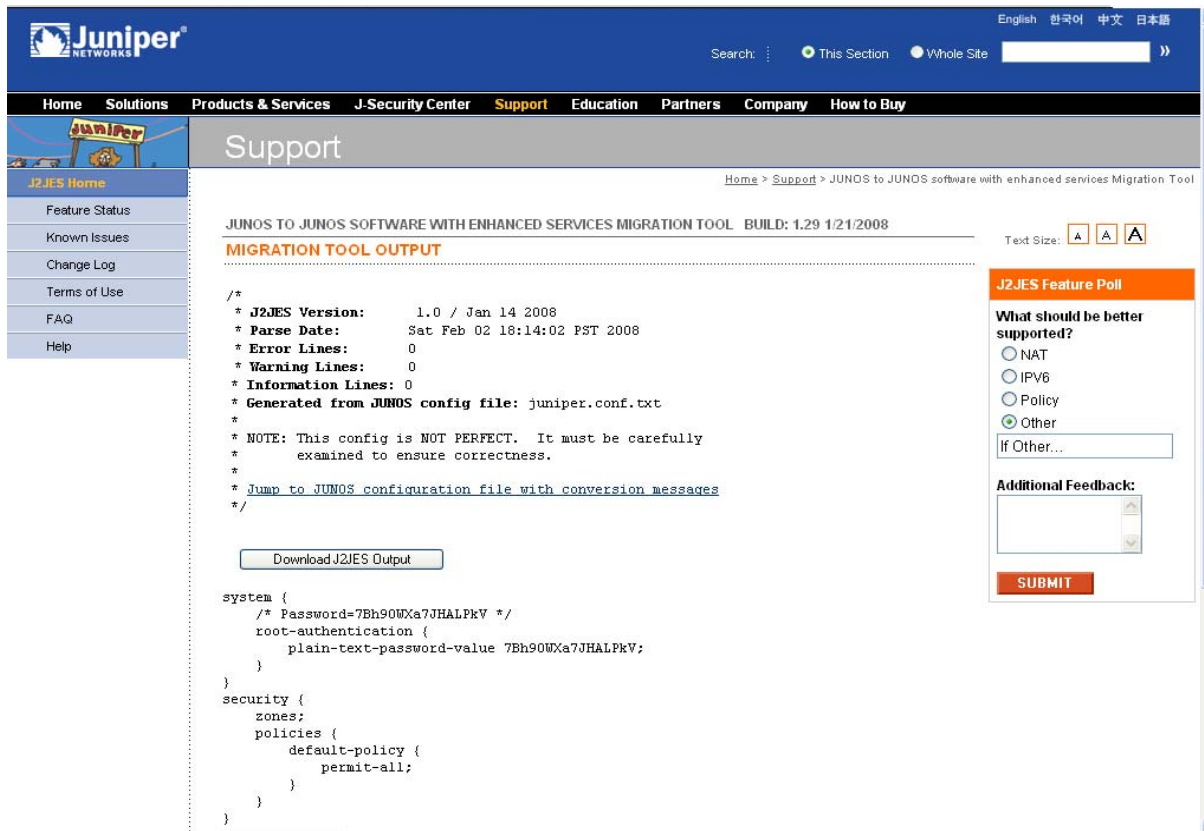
Juniper NETWORKS

English 한국어 中文 日本語

Search: This Section Whole Site »

Home Solutions Products & Services J-Security Center Support Education Partners Company How to Buy

JUNIPER

Support

J2JES Home
Feature Status
Known Issues
Change Log
Terms of Use
FAQ
Help

Home > Support > JUNOS to JUNOS software with enhanced services Migration Tool

JUNOS TO JUNOS SOFTWARE WITH ENHANCED SERVICES MIGRATION TOOL BUILD: 1.29 1/21/2008

MIGRATION TOOL OUTPUT

Text Size: A A A

/*
 * J2JES Version: 1.0 / Jan 14 2008
 * Parse Date: Sat Feb 02 18:14:02 PST 2008
 * Error Lines: 0
 * Warning Lines: 0
 * Information Lines: 0
 * Generated from JUNOS config file: juniper.conf.txt
 *
 * NOTE: This config is NOT PERFECT. It must be carefully
 *       examined to ensure correctness.
 *
 * Jump to JUNOS configuration file with conversion messages
 */

Download J2JES Output

system {
    /* Password=7Bh90WXa7JHALPkV */
    root-authentication {
        plain-text-password-value 7Bh90WXa7JHALPkV;
    }
}
security {
    zones;
    policies {
        default-policy {
            permit-all;
        }
    }
}

J2JES Feature Poll

What should be better supported?

NAT
IPV6
Policy
Other

If Other...

Additional Feedback:

SUBMIT